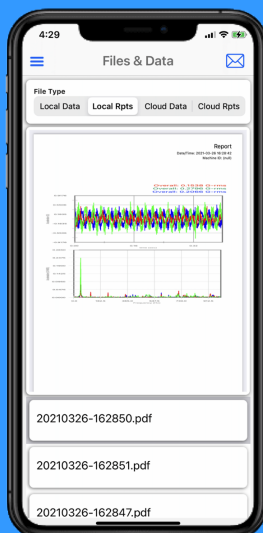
4:29

Files & Data

File Type

Local Data

Local Rpts

Cloud Data

Cloud Rpts

Report

Date/Time: 2021-03-26 16:28:42

Machine ID: (null)

Overall: 0.1538 G-rms

Overall: 0.1796 G-rms

Overall: 0.2064 G-rms

20210326-162850.pdf

20210326-162851.pdf

20210326-162847.pdf